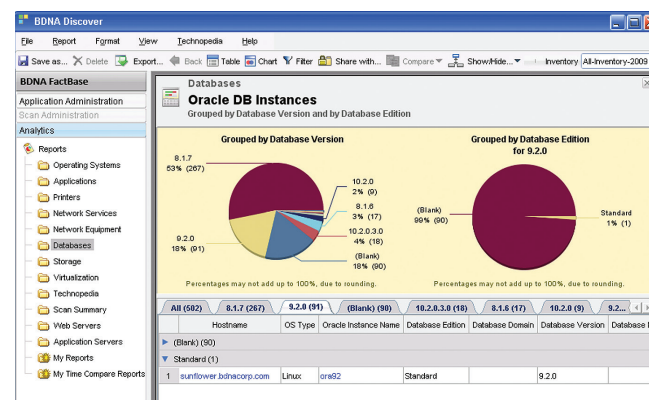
BDNA Discover

File Report Format View Technopedia Help

Save as... Delete Export... Back Table Chart Filter Share with... Compare Show/Hide... Inventory All-Inventory-2009

BDNA FactBase

Application Administration
Scan Administration
Analytics

Reports
Operating Systems
Applications
Printers
Network Services
Network Equipment
Databases
Storage
Virtualization
Technopedia
Scan Summary
Web Servers
Application Servers
My Reports
My Time Compare Reports

Databases
Oracle DB Instances
Grouped by Database Version and by Database Edition

Grouped by Database Version

8.1.7
53% (267)

10.2.0
2% (9)

8.1.6
3% (17)

10.2.0.3.0
4% (18)

(Blank)
18% (90)

9.2.0
18% (91)

Percentages may not add up to 100%, due to rounding.

Grouped by Database Edition for 9.2.0

(Blank)
99% (90)

Standard
1% (1)

Percentages may not add up to 100%, due to rounding.

| All (502) | 8.1.7 (267) | 9.2.0 (91) | (Blank) (90) | 10.2.0.3.0 (18) | 8.1.6 (17) | 10.2.0 (9) | 9.2... |
|---|---|---|---|---|---|---|---|

| | Hostname | OS Type | Oracle Instance Name | Database Edition | Database Domain | Database Version | Database |
|---|---|---|---|---|---|---|---|
| (Blank) (90) | | | | | | | |
| Standard (1) | | | | | | | |
| 1 | sunflower.bdnacorp.com | Linux | ora92 | Standard | | 9.2.0 | |